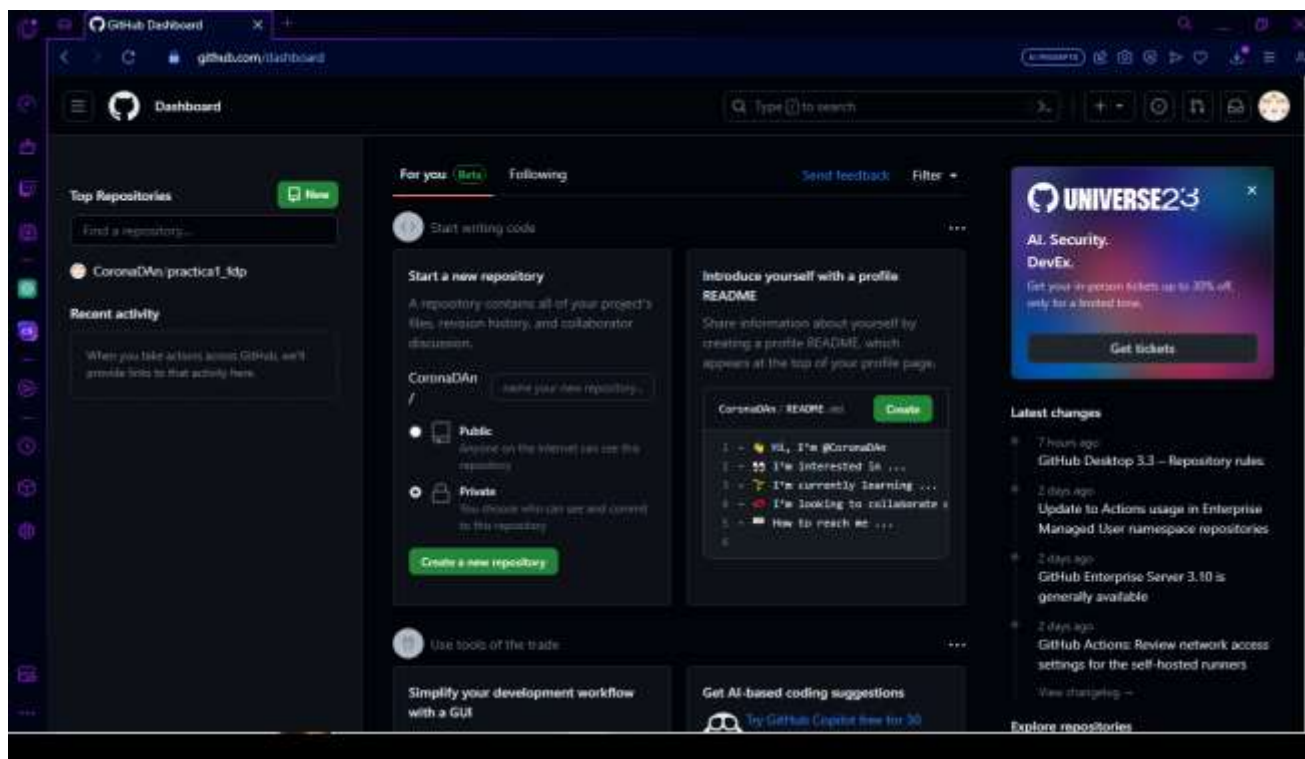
GitHub Dashboard

github.com/dashboard

Dashboard

Type / to search

Top Repositories

New

Find a repository...

CoronaDAn/practica1_fdp

Recent activity

When you take actions across GitHub, we'll provide links to that activity here.

For you Beta

Following

Send feedback

Filter

Start writing code

Start a new repository

A repository contains all of your project's files, revision history, and collaborator discussion.

CoronaDAn /

name your new repository...

Public

Anyone on the internet can see this repository

Private

You choose who can see and commit to this repository

Create a new repository

Introduce yourself with a profile README

Share information about yourself by creating a profile README, which appears at the top of your profile page.

CoronaDAn / README.md

Create

1 - 👋 Hi, I'm @CoronaDAn
2 - 👀 I'm interested in ...
3 - 🌱 I'm currently learning ...
4 - 💞️ I'm looking to collaborate o
5 - 📫 How to reach me ...
6

Use tools of the trade

Simplify your development workflow with a GUI

Get AI-based coding suggestions

Try GitHub Copilot free for 30

UNIVERSE23

AI. Security. DevEx.

Get your in-person tickets up to 30% off, only for a limited time.

Get tickets

Latest changes

7 hours ago

GitHub Desktop 3.3 – Repository rules

2 days ago

Update to Actions usage in Enterprise Managed User namespace repositories

2 days ago

GitHub Enterprise Server 3.10 is generally available

2 days ago

GitHub Actions: Review network access settings for the self-hosted runners

View changelog →

Explore repositories